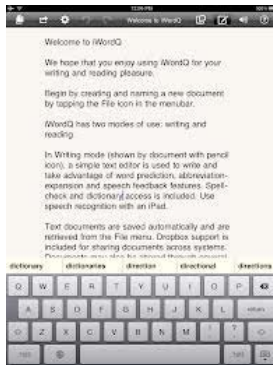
Welcome to iWordQ

Welcome to iWordQ

We hope that you enjoy using iWordQ for your writing and reading pleasure.

Begin by creating and naming a new document by tapping the File icon in the menubar.

iWordQ has two modes of use: writing and reading.

In Writing mode (shown by document with pencil icon), a simple text editor is used to write and take advantage of word prediction, abbreviation-expansion and speech feedback features. Spell-check and dictionary access is included. Use speech recognition with an iPad.

Text documents are saved automatically and are retrieved from the File menu. Dropbox support is included for sharing documents across systems. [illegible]

dictionary dictionaries direction directional directions

Q W E R T Y U I O P
A S D F G H J K L
Z X C V B N M ! ?
.?123 .?123